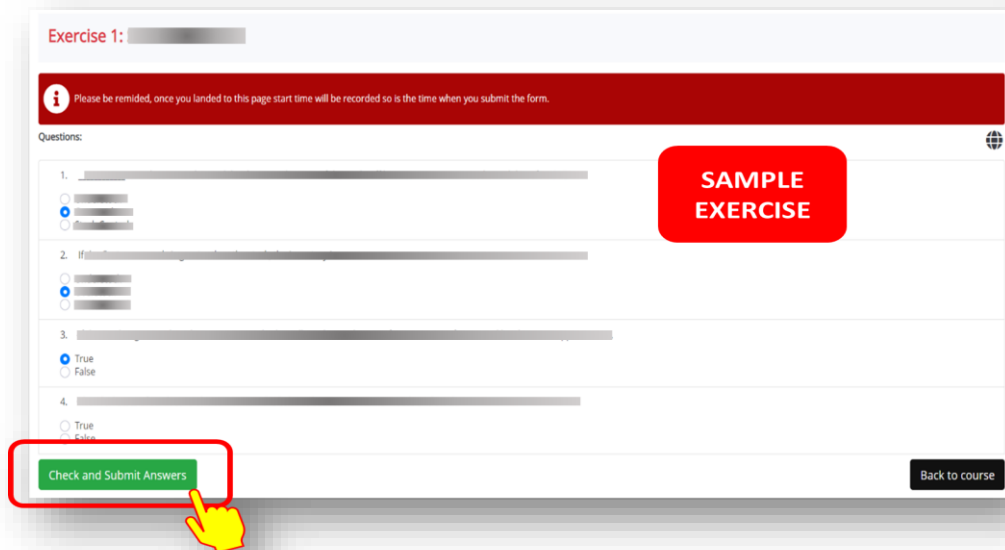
Exercise 1: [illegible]

Please be remided, once you landed to this page start time will be recorded so is the time when you submit the form.

Questions:

SAMPLE EXERCISE

1. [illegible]

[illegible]
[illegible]
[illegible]

2. If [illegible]

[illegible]
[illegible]
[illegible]

3. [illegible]

True
False

4. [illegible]

True
False

Check and Submit Answers

Back to course